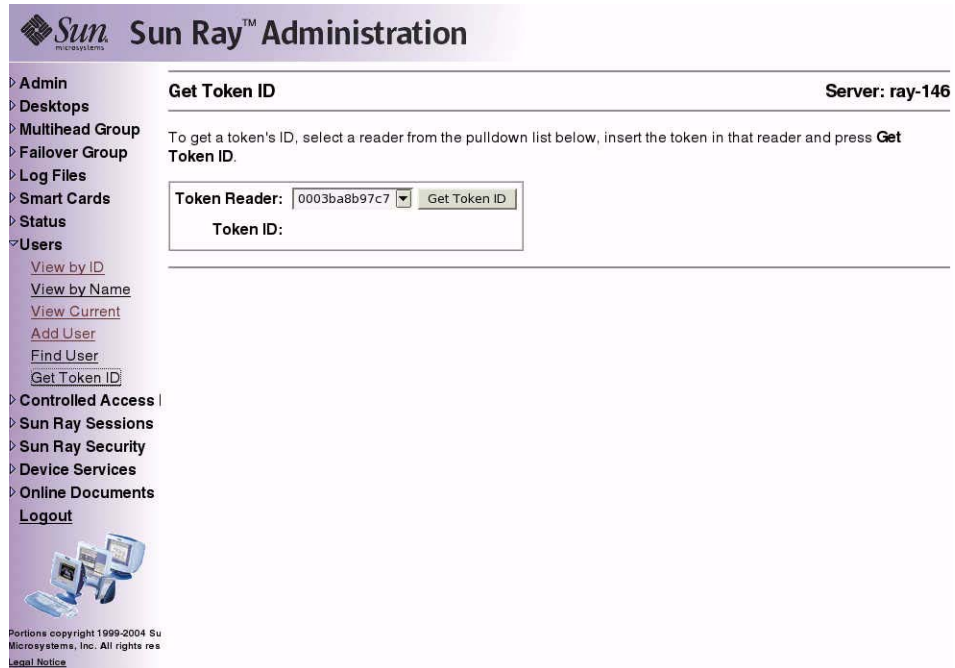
Sun microsystems Sun Ray™ Administration

Admin
Desktops
Multihead Group
Failover Group
Log Files
Smart Cards
Status
Users
View by ID
View by Name
View Current
Add User
Find User
Get Token ID
Controlled Access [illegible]
Sun Ray Sessions
Sun Ray Security
Device Services
Online Documents
Logout

Portions copyright 1999-2004 Su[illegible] Microsystems, Inc. All rights res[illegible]
Legal Notice

Get Token ID

Server: ray-146

To get a token's ID, select a reader from the pulldown list below, insert the token in that reader and press **Get Token ID**.

Token Reader: 0003ba8b97c7 Get Token ID
Token ID: